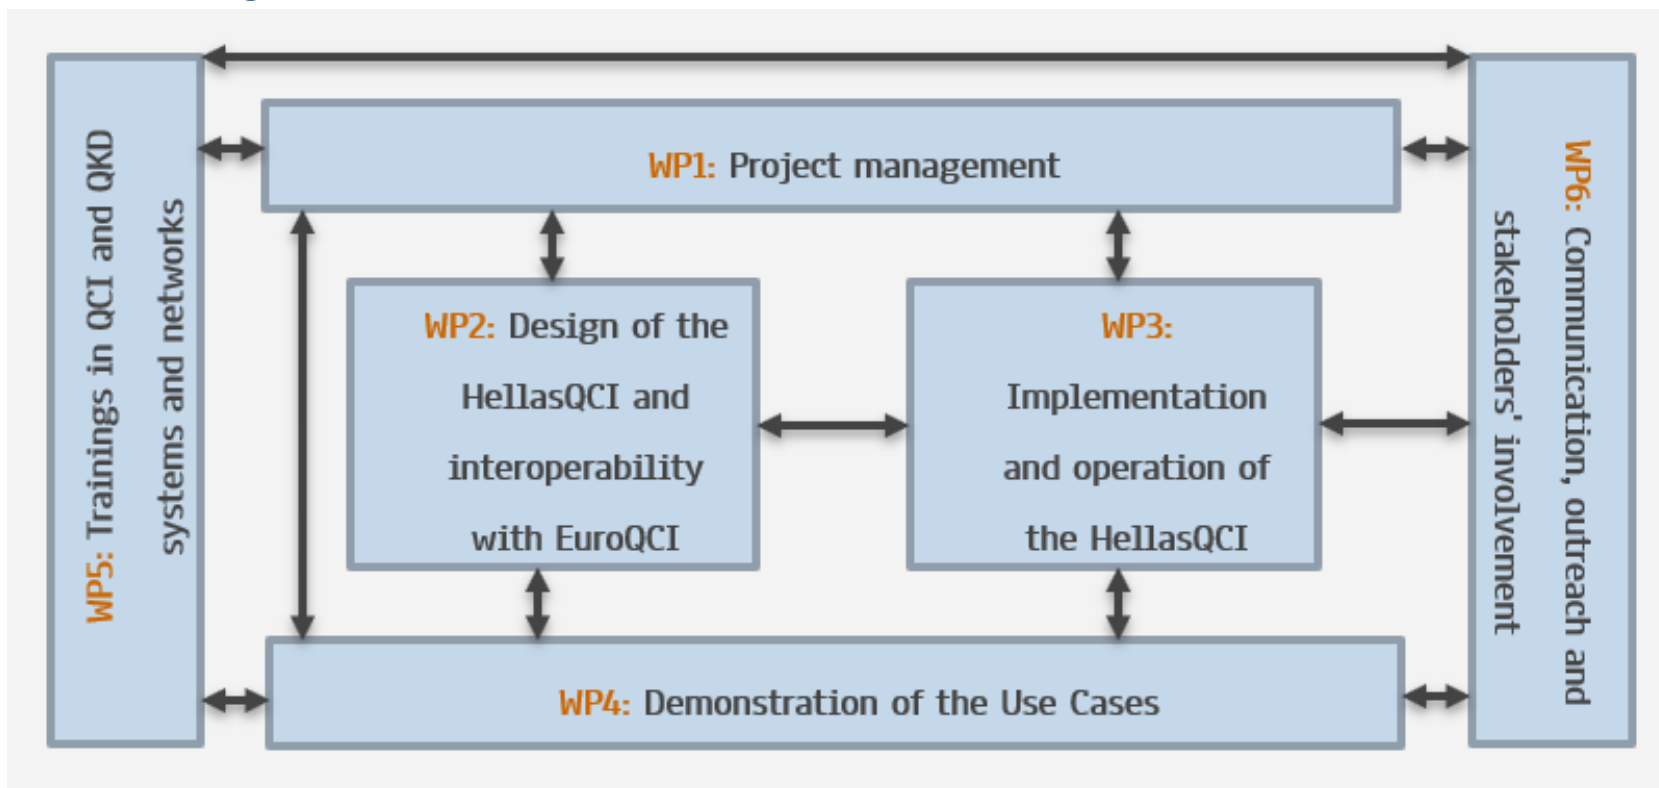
WP5: Trainings in QCI and QKD systems and networks

WP1: Project management

WP2: Design of the HellasQCI and interoperability with EuroQCI

WP3: Implementation and operation of the HellasQCI

WP4: Demonstration of the Use Cases

WP6: Communication, outreach and stakeholders' involvement